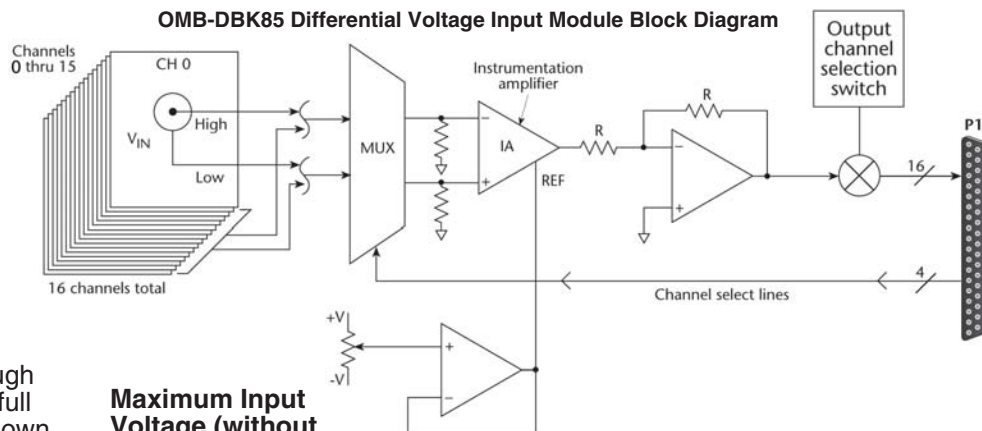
OMB-DBK85 Differential Voltage Input Module Block Diagram

Channels 0 thru 15

CH 0

$V_{IN}$

High

Low

16 channels total

MUX

Instrumentation amplifier

IA

REF

R

R

Output channel selection switch

16

4

P1

Channel select lines

+V

-V

ugh
full
own

Maximum Input
Voltage (without